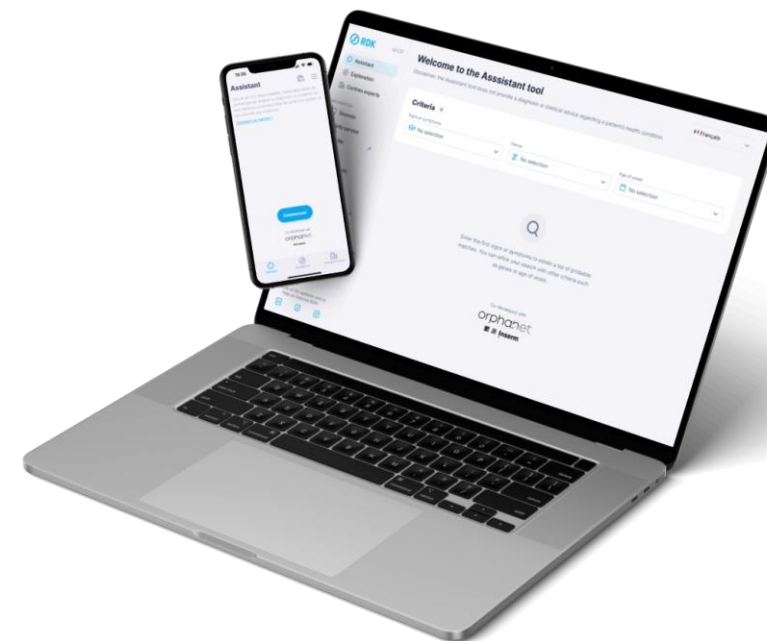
RDK

Assistant

Exploration

Centres experts

Welcome to the Assistant tool

Disclaimer: the Assistant tool does not provide a diagnosis or medical advice regarding a patient's health condition.

Français

Criteria

No selection

No selection

No selection

Enter the first signs or symptoms to obtain a list of probable matches. You can refine your search with other criteria such as gender or age of onset.

orphanet

Inserm

Assistant

Commencer

orphanet